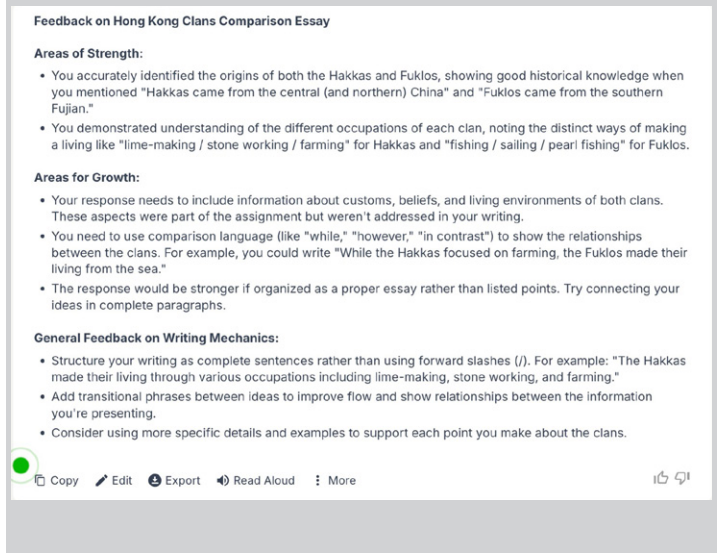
Feedback on Hong Kong Clans Comparison Essay

Areas of Strength:

• You accurately identified the origins of both the Hakkas and Fuklos, showing good historical knowledge when you mentioned "Hakkas came from the central (and northern) China" and "Fuklos came from the southern Fujian."
• You demonstrated understanding of the different occupations of each clan, noting the distinct ways of making a living like "lime-making / stone working / farming" for Hakkas and "fishing / sailing / pearl fishing" for Fuklos.

Areas for Growth:

• Your response needs to include information about customs, beliefs, and living environments of both clans. These aspects were part of the assignment but weren't addressed in your writing.
• You need to use comparison language (like "while," "however," "in contrast") to show the relationships between the clans. For example, you could write "While the Hakkas focused on farming, the Fuklos made their living from the sea."
• The response would be stronger if organized as a proper essay rather than listed points. Try connecting your ideas in complete paragraphs.

General Feedback on Writing Mechanics:

• Structure your writing as complete sentences rather than using forward slashes (/). For example: "The Hakkas made their living through various occupations including lime-making, stone working, and farming."
• Add transitional phrases between ideas to improve flow and show relationships between the information you're presenting.
• Consider using more specific details and examples to support each point you make about the clans.

Copy Edit Export Read Aloud More